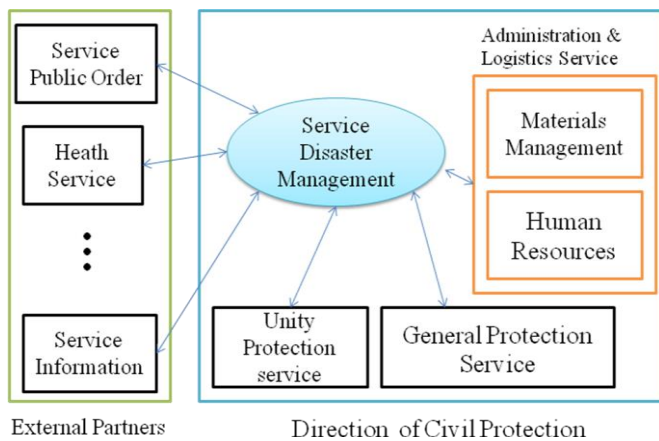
Service Public Order

Heath Service

Service Information

External Partners

Service Disaster Management

Administration & Logistics Service

Materials Management

Human Resources

Unity Protection service

General Protection Service

Direction of Civil Protection